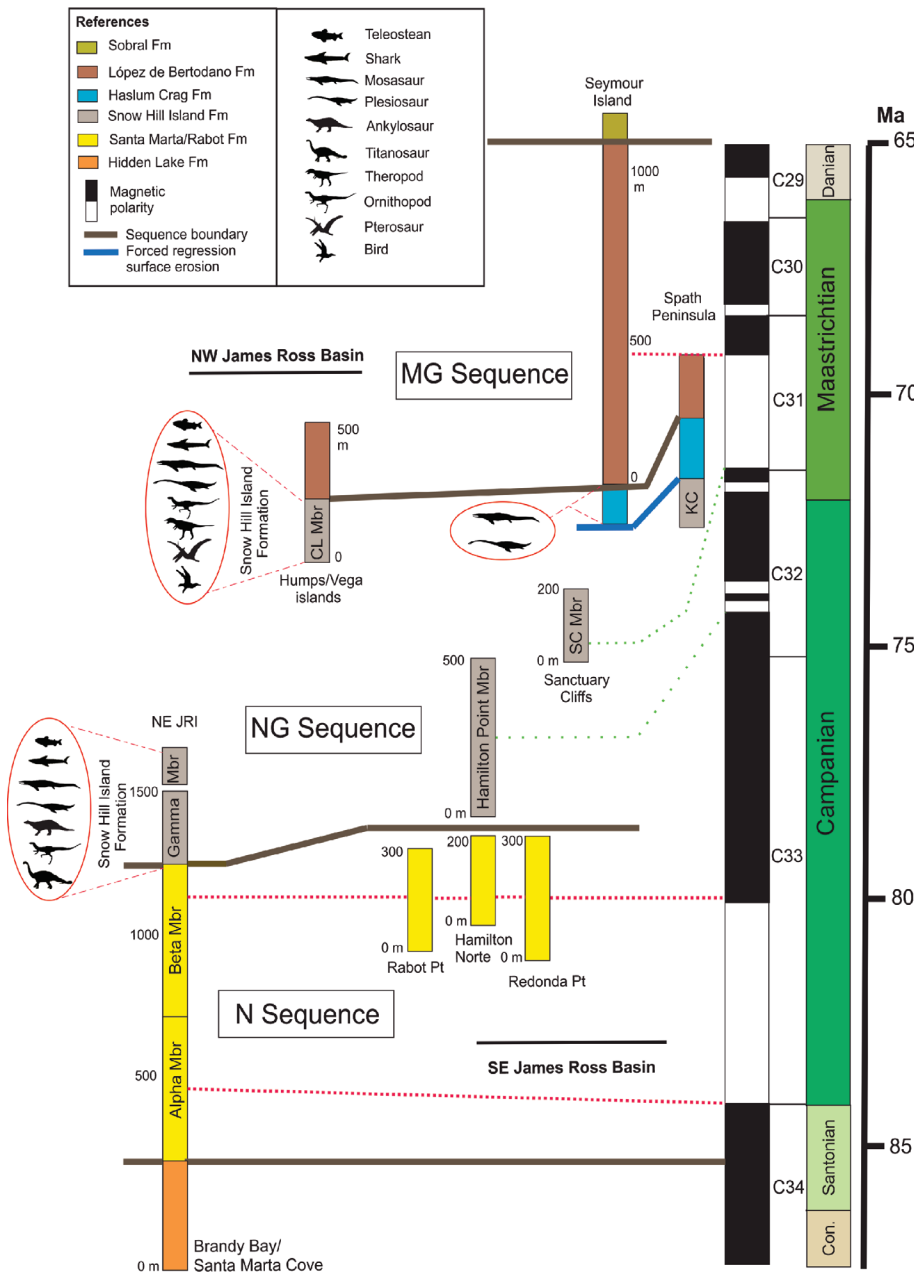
References
Sobral Fm
López de Bertodano Fm
Haslum Crag Fm
Snow Hill Island Fm
Santa Marta/Rabot Fm
Hidden Lake Fm
Magnetic polarity
Sequence boundary
Forced regression surface erosion

Teleostean
Shark
Mosasaur
Plesiosaur
Ankylosaur
Titanosaur
Theropod
Ornithopod
Pterosaur
Bird

Seymour Island
1000 m
500
0
Spath Peninsula
KC

NW James Ross Basin
MG Sequence
500 m
CL Mbr
0
Snow Hill Island Formation
Humps/Vega islands

200
SC Mbr
0 m
Sanctuary Cliffs

500
Hamilton Point Mbr
0 m

NE JRI
NG Sequence
Mbr
1500
Gamma
Snow Hill Island Formation
Beta Mbr
1000
300
0 m
Rabot Pt
200
0 m
Hamilton Norte
300
0 m
Redonda Pt
N Sequence
SE James Ross Basin
500
Alpha Mbr
0 m
Brandy Bay/ Santa Marta Cove

C29
C30
C31
C32
C33
C34
Danian
Maastrichtian
Campanian
Santonian
Con.
Ma
65
70
75
80
85